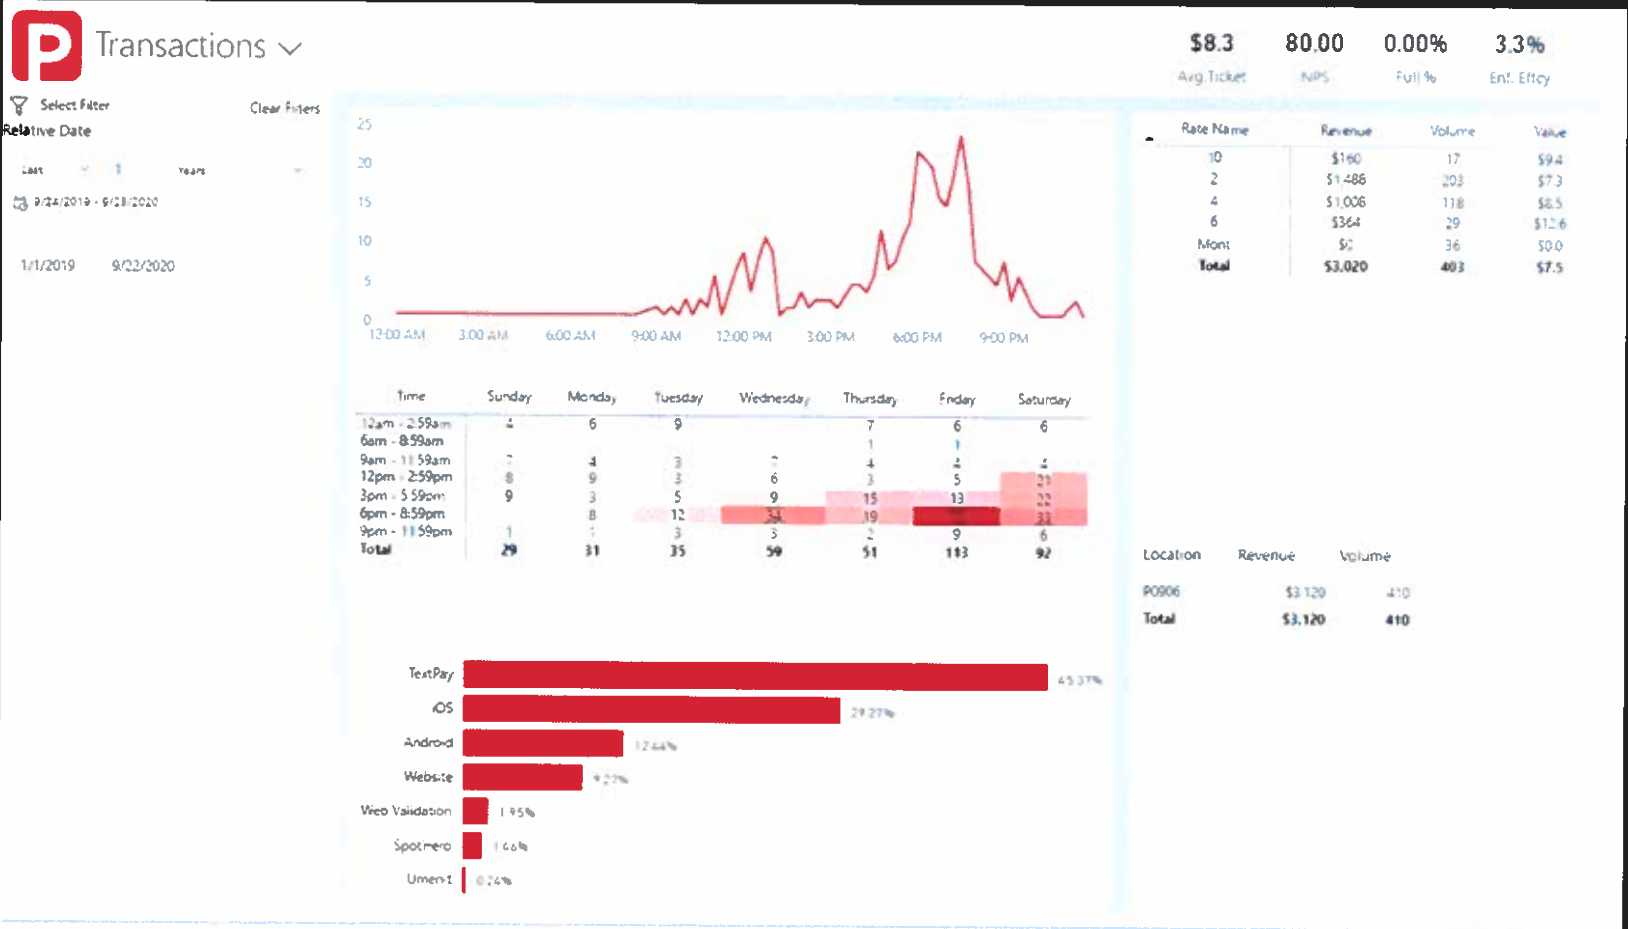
Transactions

$8.3
Avg Ticket

80.00
NPS

0.00%
Full %

3.3%
Enf. Effcy

Select Filter

Clear Filters

Relative Date

Last 1 Years

9/24/2019 - 9/23/2020

1/1/2019 9/22/2020

25
20
15
10
5
0

12:00 AM 3:00 AM 6:00 AM 9:00 AM 12:00 PM 3:00 PM 6:00 PM 9:00 PM

| Time | Sunday | Monday | Tuesday | Wednesday | Thursday | Friday | Saturday |
|---|---|---|---|---|---|---|---|
| 12am - 2:59am | 4 | 6 | 9 | | 7 | 6 | 6 |
| 6am - 8:59am | | | | | 1 | 1 | |
| 9am - 11:59am | 7 | 4 | 3 | 7 | 4 | 4 | 4 |
| 12pm - 2:59pm | 8 | 9 | 3 | 6 | 3 | 5 | 21 |
| 3pm - 5:59pm | 9 | 3 | 5 | 9 | 15 | 13 | 22 |
| 6pm - 8:59pm | | 8 | 12 | 34 | 19 | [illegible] | 33 |
| 9pm - 11:59pm | 1 | 1 | 3 | 3 | 2 | 9 | 6 |
| Total | 29 | 31 | 35 | 59 | 51 | 113 | 92 |

| Rate Name | Revenue | Volume | Value |
|---|---|---|---|
| 10 | $160 | 17 | $9.4 |
| 2 | $1,486 | 203 | $7.3 |
| 4 | $1,008 | 118 | $8.5 |
| 6 | $364 | 29 | $12.6 |
| Mont | $0 | 36 | $0.0 |
| Total | $3,020 | 403 | $7.5 |

| Location | Revenue | Volume |
|---|---|---|
| P0906 | $3,120 | 410 |
| Total | $3,120 | 410 |

TextPay 45.37%
iOS 27.27%
Android 12.44%
Website 9.27%
Wee Validation 1.95%
Spothero 1.46%
Umenit 0.24%